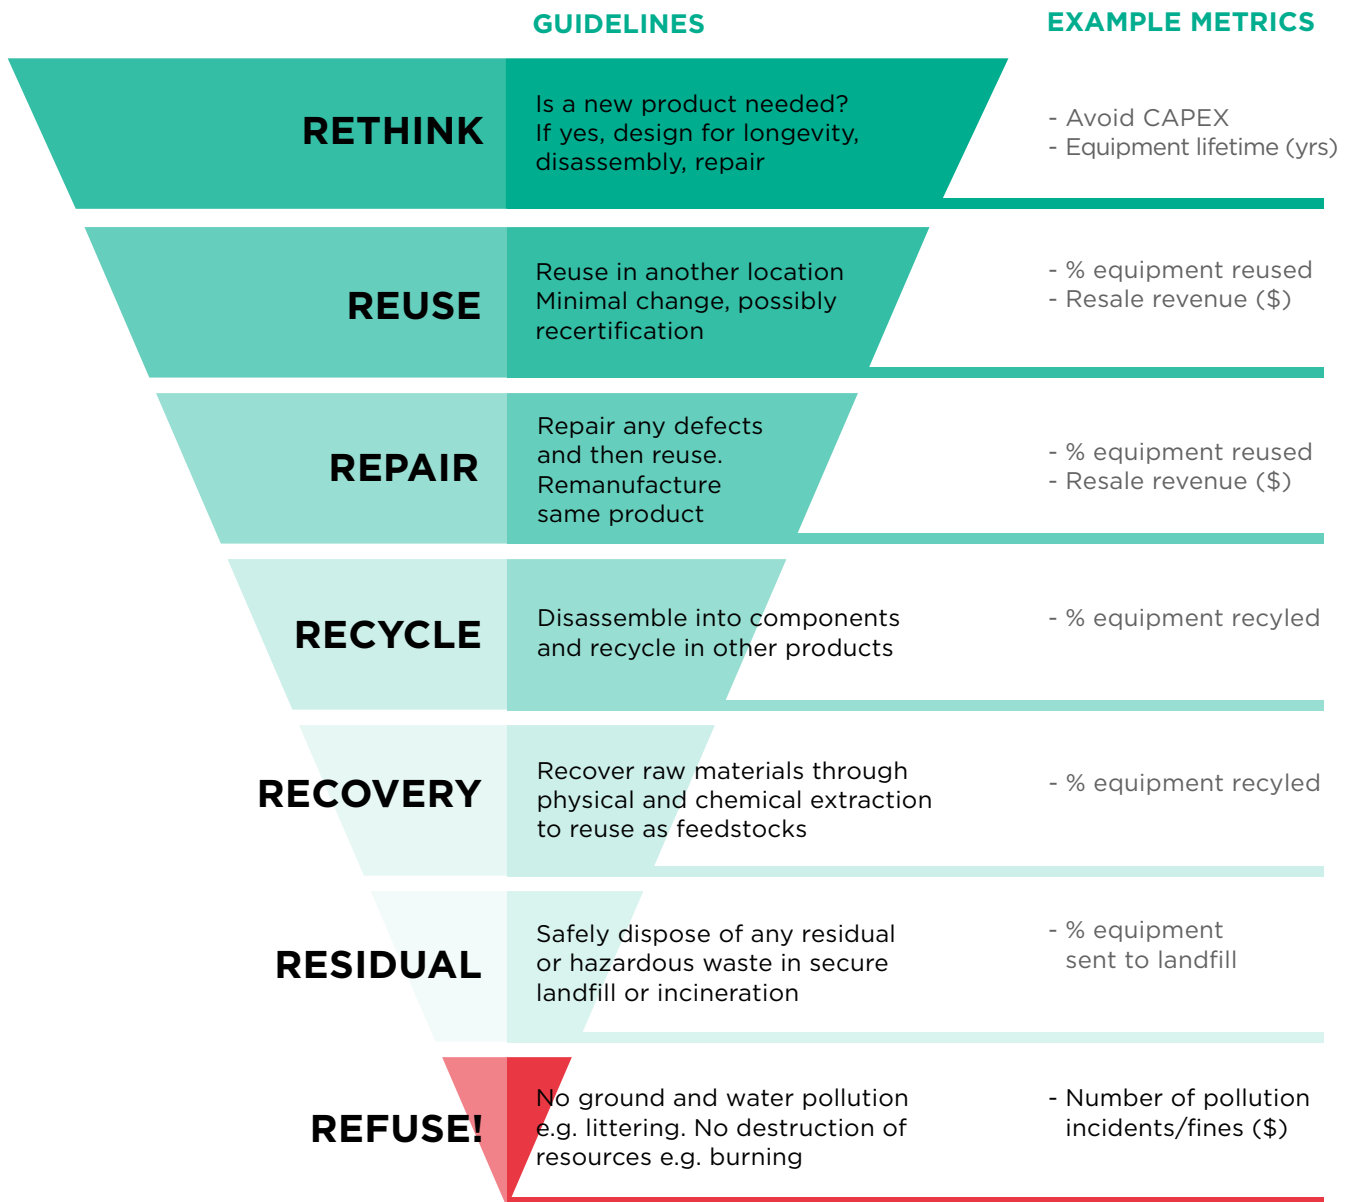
GUIDELINES

EXAMPLE METRICS

RETHINK

Is a new product needed? If yes, design for longevity, disassembly, repair

- Avoid CAPEX
- Equipment lifetime (yrs)

REUSE

Reuse in another location Minimal change, possibly recertification

- % equipment reused
- Resale revenue ($)

REPAIR

Repair any defects and then reuse. Remanufacture same product

- % equipment reused
- Resale revenue ($)

RECYCLE

Disassemble into components and recycle in other products

- % equipment recyled

RECOVERY

Recover raw materials through physical and chemical extraction to reuse as feedstocks

- % equipment recyled

RESIDUAL

Safely dispose of any residual or hazardous waste in secure landfill or incineration

- % equipment sent to landfill

REFUSE!

No ground and water pollution e.g. littering. No destruction of resources e.g. burning

- Number of pollution incidents/fines ($)